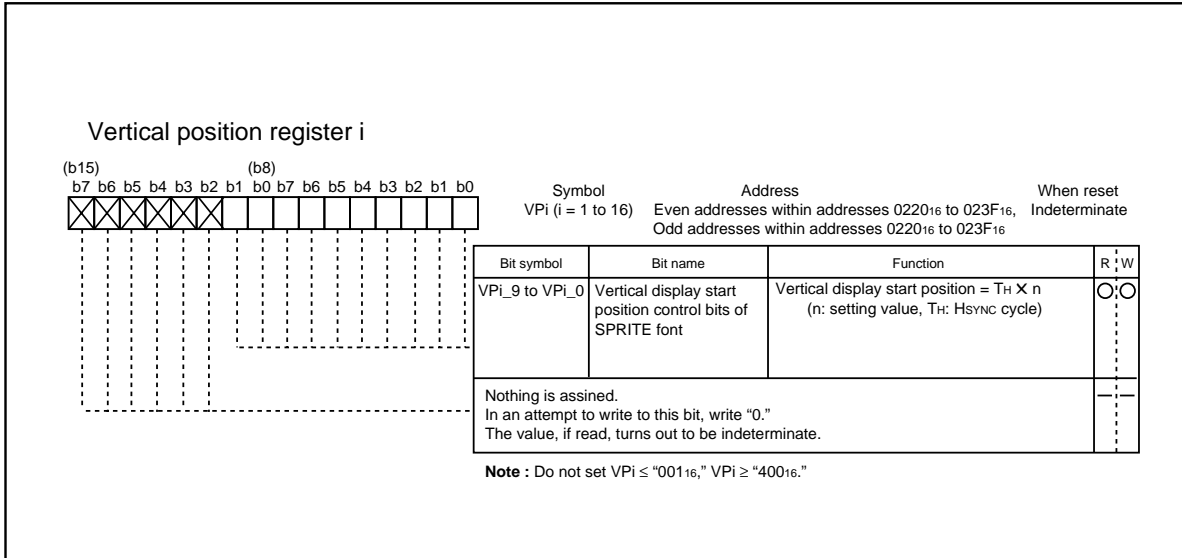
Vertical position register i

(b15) (b8)
b7 b6 b5 b4 b3 b2 b1 b0 b7 b6 b5 b4 b3 b2 b1 b0

| Symbol | Address | When reset |
|---|---|---|
| VPi (i = 1 to 16) | Even addresses within addresses $0220_{16}$ to $023F_{16}$, Odd addresses within addresses $0220_{16}$ to $023F_{16}$ | Indeterminate |

| Bit symbol | Bit name | Function | R | W |
|---|---|---|---|---|
| VPi_9 to VPi_0 | Vertical display start position control bits of SPRITE font | Vertical display start position = $T_H \times n$ (n: setting value, $T_H$: HSYNC cycle) | ○ | ○ |
| Nothing is assined. In an attempt to write to this bit, write "0." The value, if read, turns out to be indeterminate. | | | — | — |

**Note :** Do not set VPi ≤ "$001_{16}$," VPi ≥ "$400_{16}$."